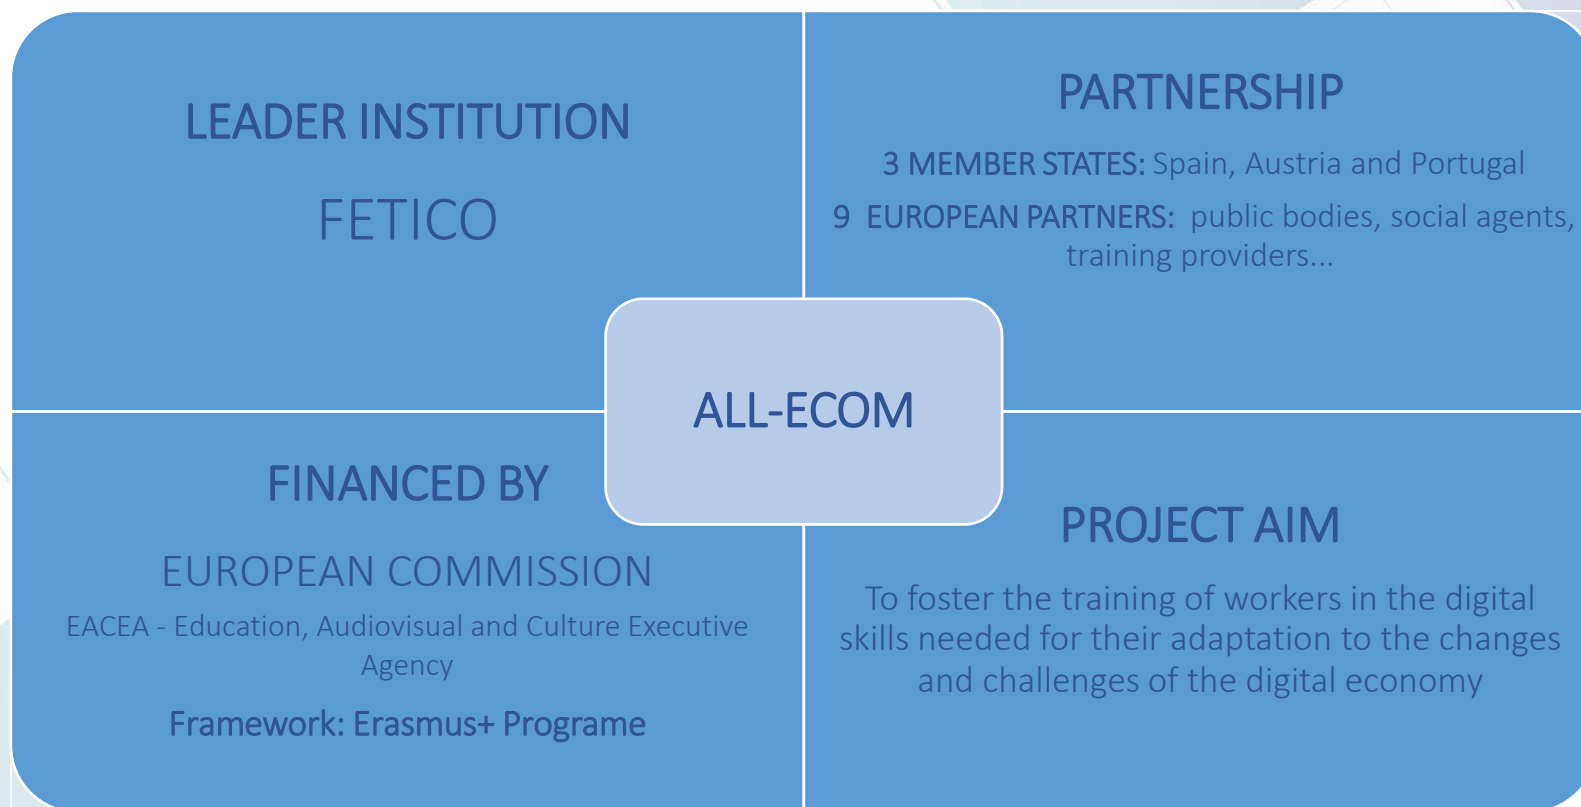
LEADER INSTITUTION

FETICO

PARTNERSHIP

3 MEMBER STATES: Spain, Austria and Portugal

9 EUROPEAN PARTNERS: public bodies, social agents, training providers...

ALL-ECOM

FINANCED BY

EUROPEAN COMMISSION

EACEA - Education, Audiovisual and Culture Executive Agency

Framework: Erasmus+ Programe

PROJECT AIM

To foster the training of workers in the digital skills needed for their adaptation to the changes and challenges of the digital economy